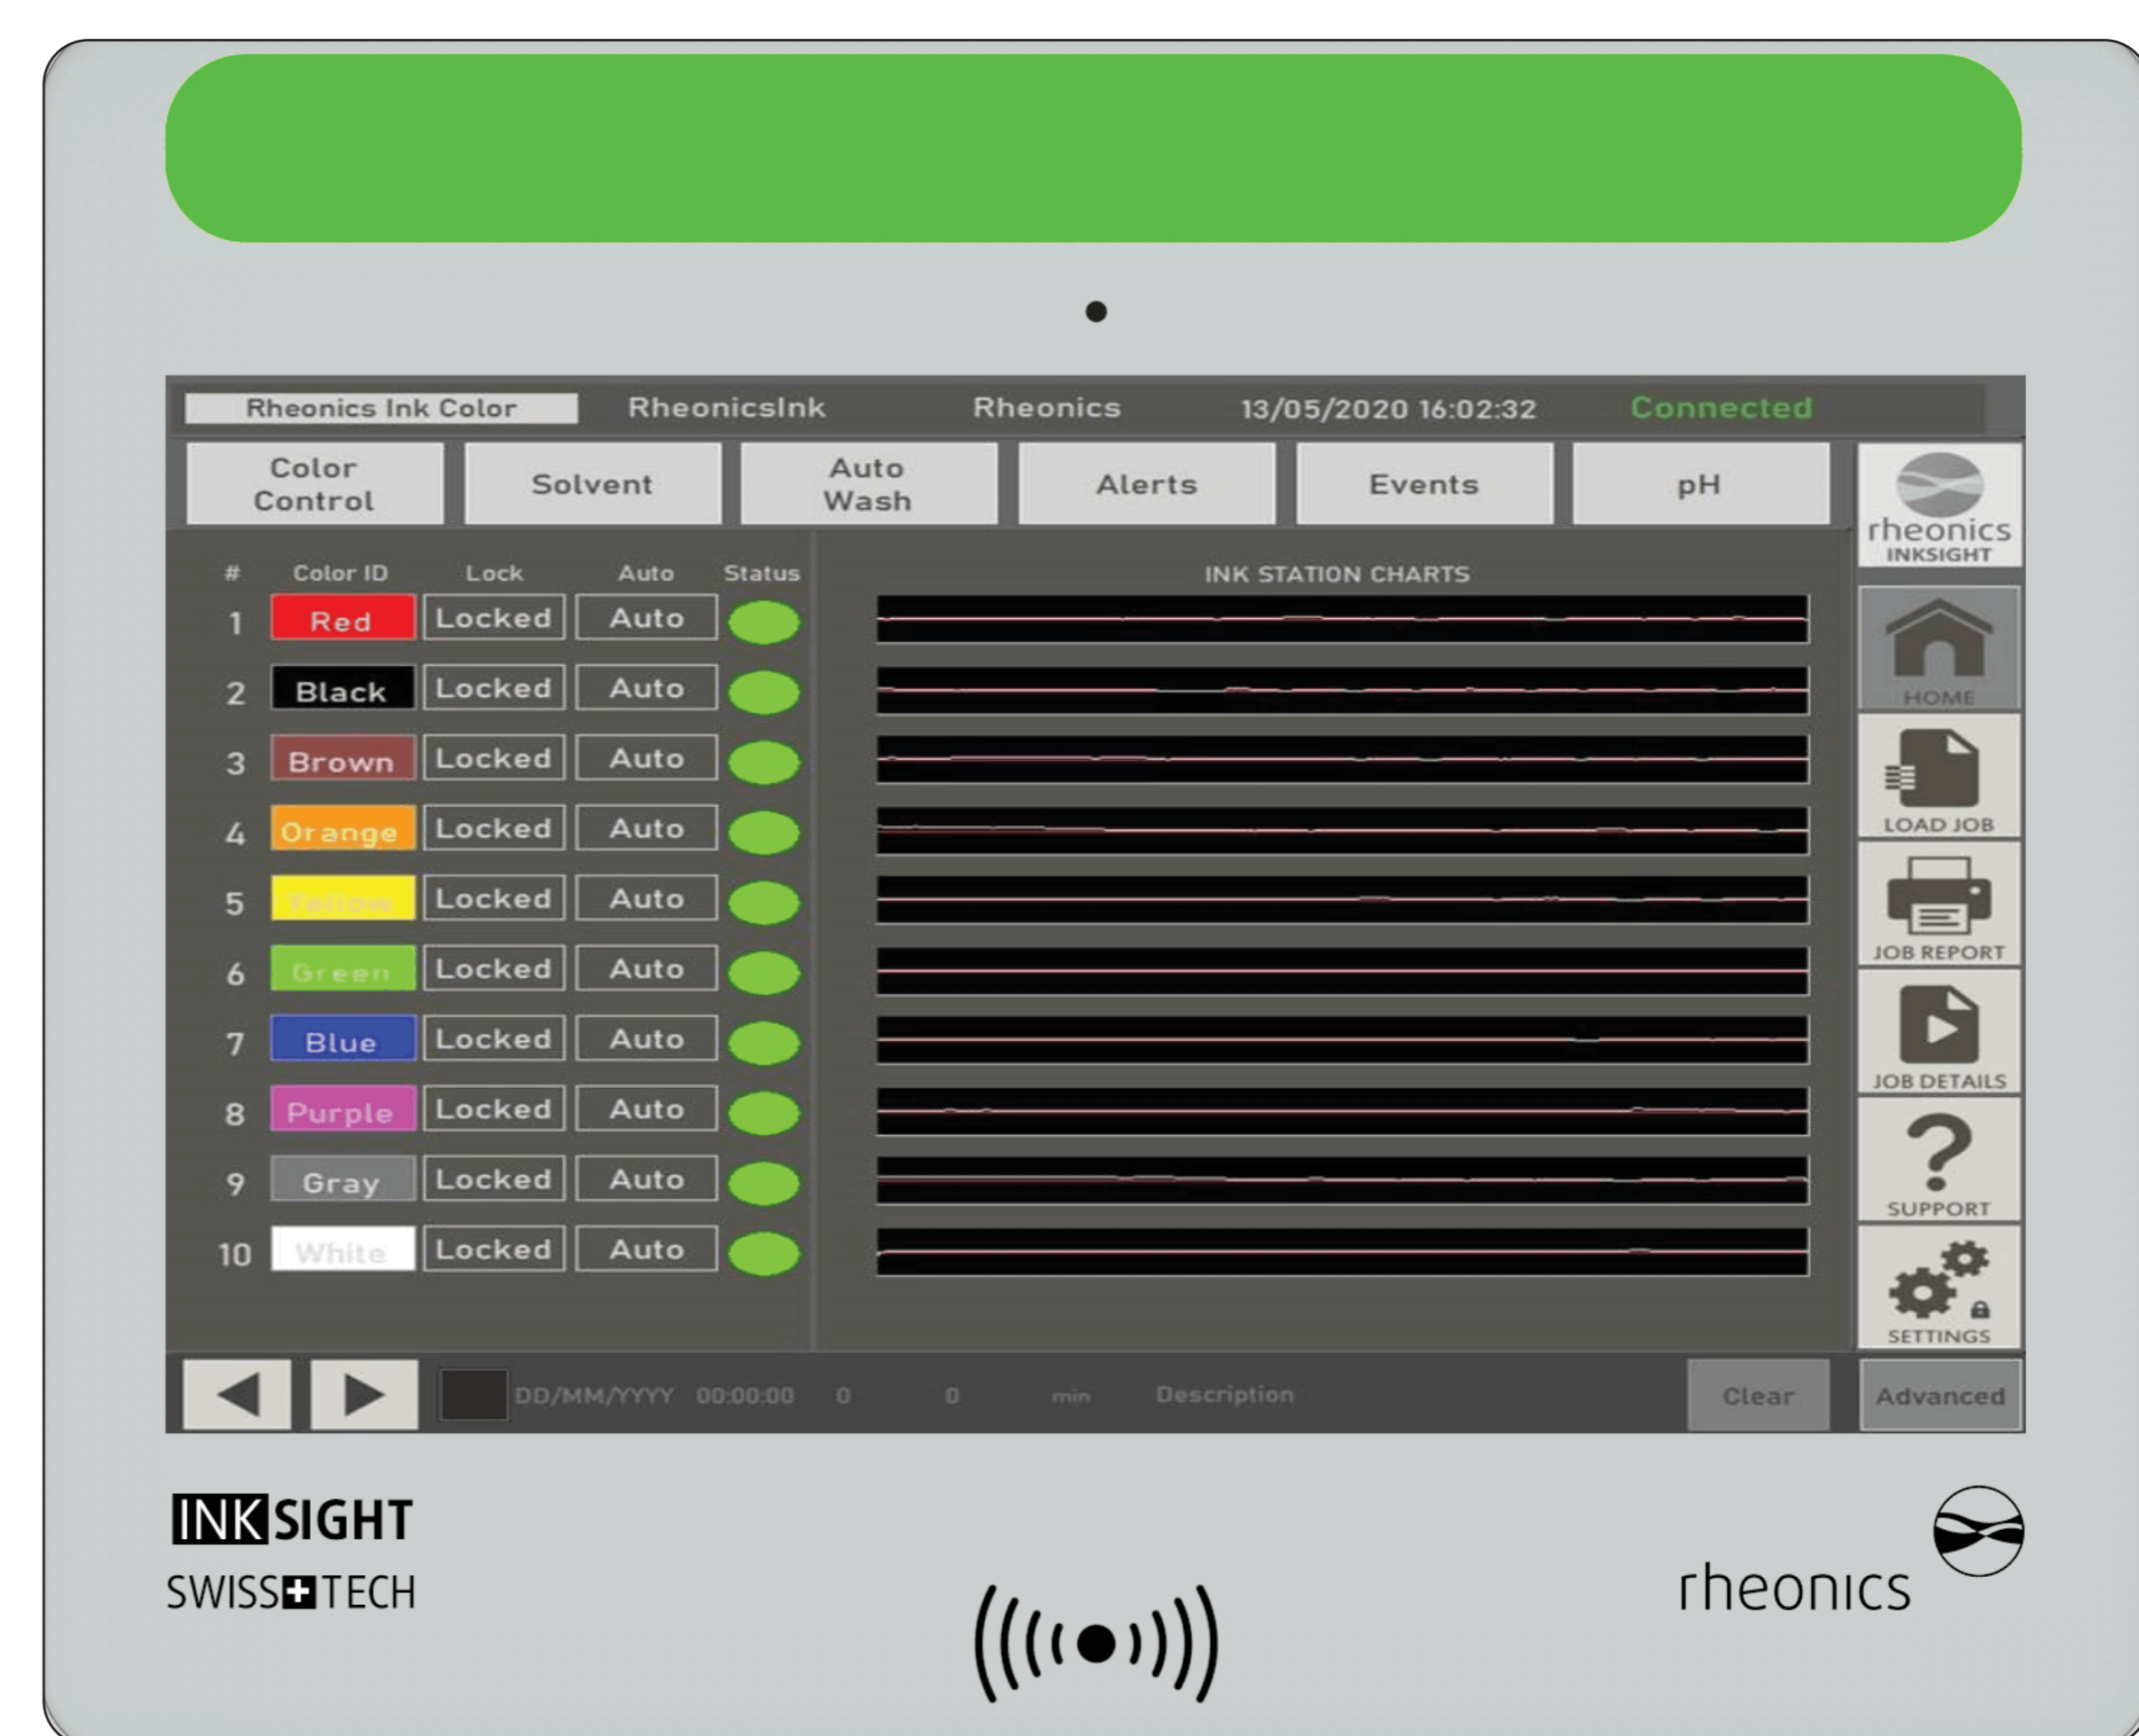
Rheonics Ink Color RheonicsInk Rheonics 13/05/2020 16:02:32 Connected

Color Control | Solvent | Auto Wash | Alerts | Events | pH

rheonics INKSIGHT

| # | Color ID | Lock | Auto | Status |
|---|---|---|---|---|
| 1 | Red | Locked | Auto | |
| 2 | Black | Locked | Auto | |
| 3 | Brown | Locked | Auto | |
| 4 | Orange | Locked | Auto | |
| 5 | Yellow | Locked | Auto | |
| 6 | Green | Locked | Auto | |
| 7 | Blue | Locked | Auto | |
| 8 | Purple | Locked | Auto | |
| 9 | Gray | Locked | Auto | |
| 10 | White | Locked | Auto | |

INK STATION CHARTS

HOME
LOAD JOB
JOB REPORT
JOB DETAILS
SUPPORT
SETTINGS

DD/MM/YYYY 00:00:00 0 0 min Description Clear Advanced

INKSIGHT
SWISS TECH

rheonics